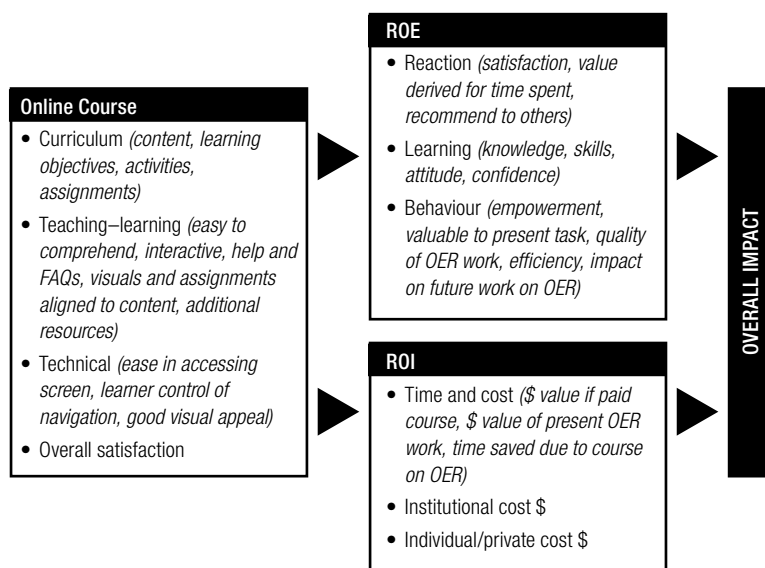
Online Course

- Curriculum *(content, learning objectives, activities, assignments)*
- Teaching–learning *(easy to comprehend, interactive, help and FAQs, visuals and assignments aligned to content, additional resources)*
- Technical *(ease in accessing screen, learner control of navigation, good visual appeal)*
- Overall satisfaction

ROE

- Reaction *(satisfaction, value derived for time spent, recommend to others)*
- Learning *(knowledge, skills, attitude, confidence)*
- Behaviour *(empowerment, valuable to present task, quality of OER work, efficiency, impact on future work on OER)*

ROI

- Time and cost *(\$ value if paid course, \$ value of present OER work, time saved due to course on OER)*
- Institutional cost \$
- Individual/private cost \$

OVERALL IMPACT